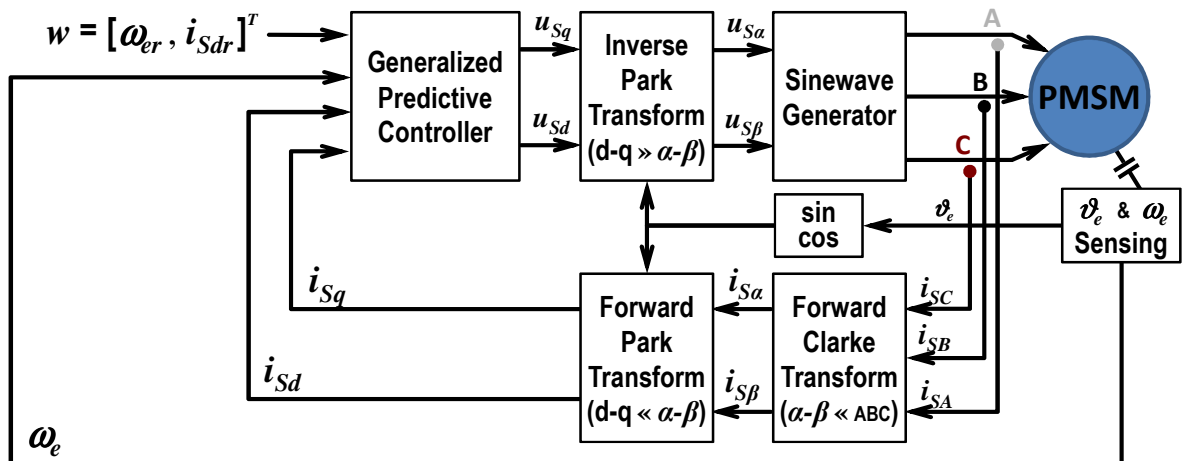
$w = [\omega_{er}, i_{Sdr}]^T$

Generalized Predictive Controller

$u_{Sq}$

$u_{Sd}$

Inverse Park Transform (d-q » $\alpha$-$\beta$)

$u_{S\alpha}$

$u_{S\beta}$

Sinewave Generator

A

B

C

PMSM

sin cos

$\vartheta_e$

$\vartheta_e$ & $\omega_e$ Sensing

$i_{Sq}$

$i_{Sd}$

Forward Park Transform (d-q « $\alpha$-$\beta$)

$i_{S\alpha}$

$i_{S\beta}$

Forward Clarke Transform ($\alpha$-$\beta$ « ABC)

$i_{SC}$

$i_{SB}$

$i_{SA}$

$\omega_e$